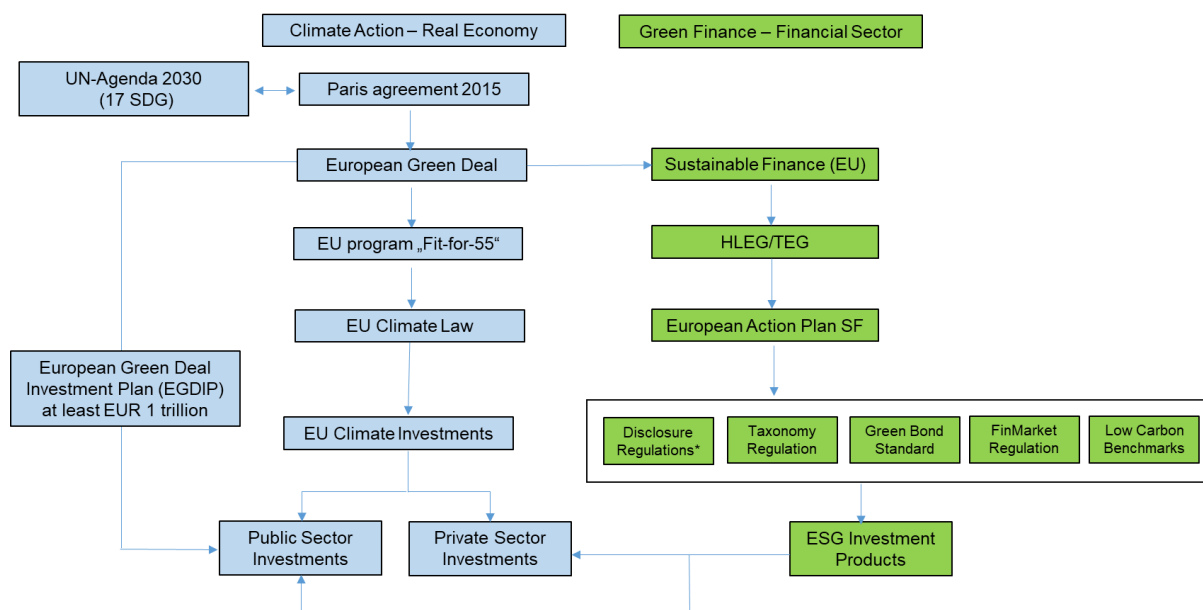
Climate Action – Real Economy

Green Finance – Financial Sector

UN-Agenda 2030 (17 SDG)

Paris agreement 2015

European Green Deal

Sustainable Finance (EU)

EU program „Fit-for-55“

HLEG/TEG

EU Climate Law

European Action Plan SF

European Green Deal Investment Plan (EGDIP) at least EUR 1 trillion

EU Climate Investments

Disclosure Regulations*

Taxonomy Regulation

Green Bond Standard

FinMarket Regulation

Low Carbon Benchmarks

Public Sector Investments

Private Sector Investments

ESG Investment Products